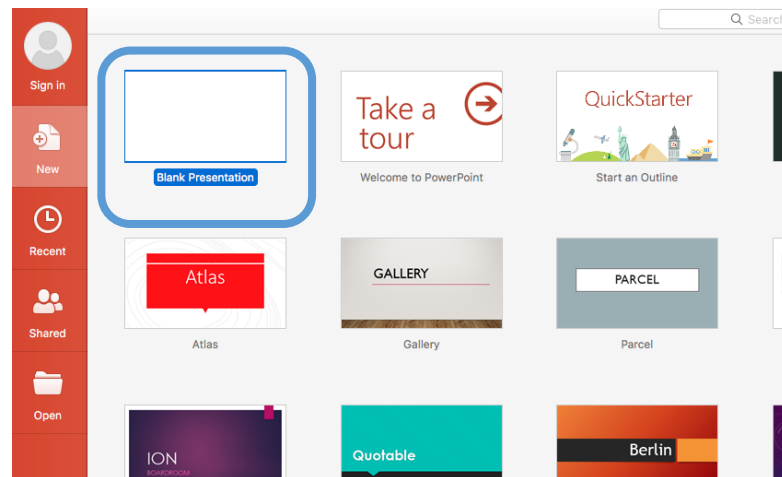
Search

Sign in

New

Recent

Shared

Open

Blank Presentation

Take a tour

Welcome to PowerPoint

QuickStarter

Start an Outline

Atlas

Atlas

GALLERY

Gallery

PARCEL

Parcel

ION

BOARDROOM

Quotable

Berlin